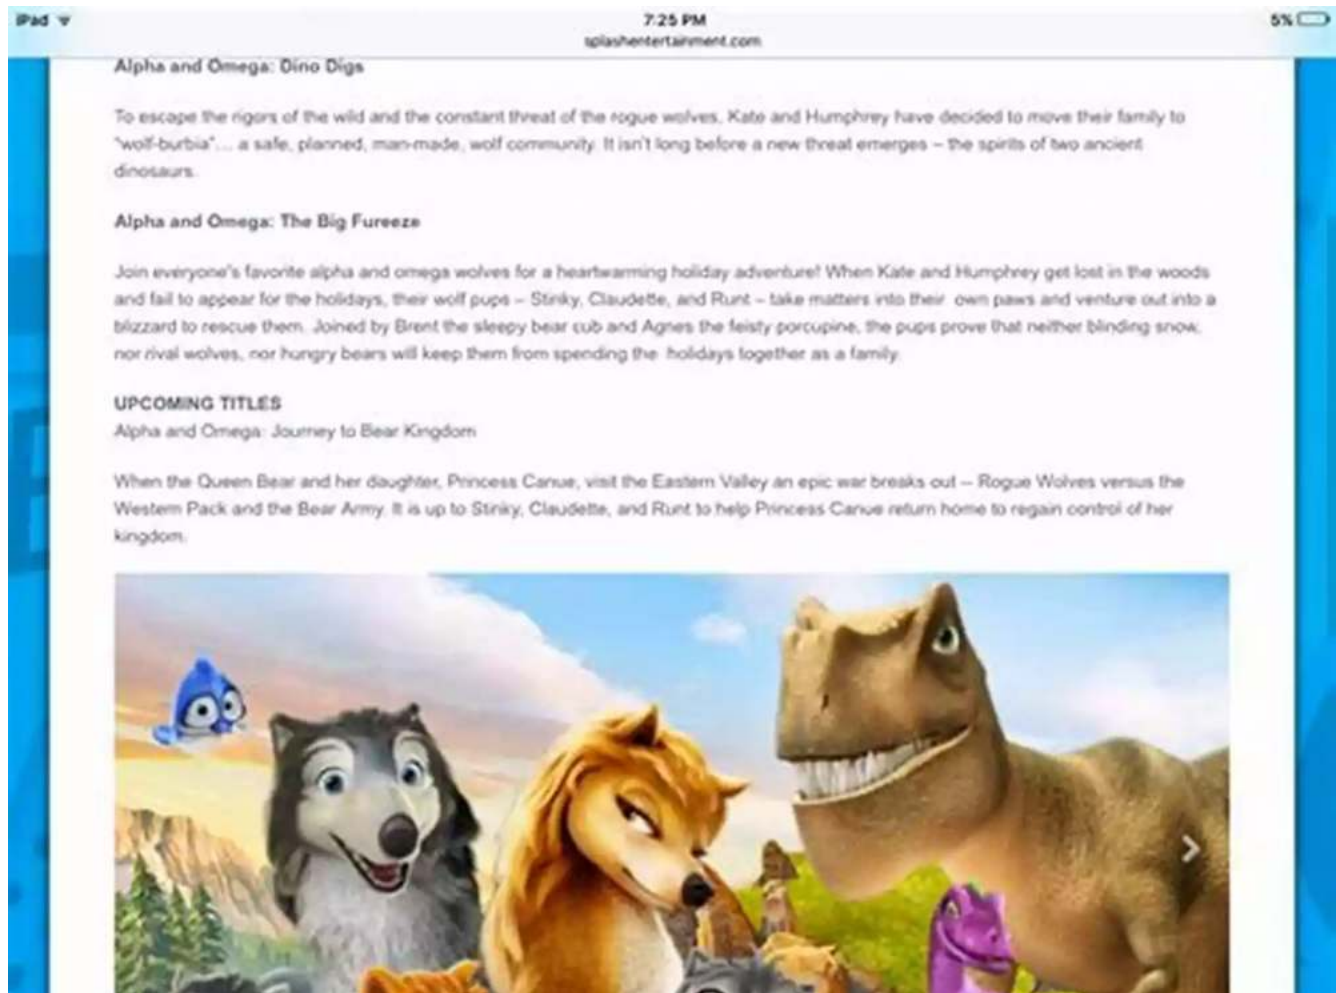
iPad

7:25 PM
splashentertainment.com

5%

Alpha and Omega: Dino Digs

To escape the rigors of the wild and the constant threat of the rogue wolves, Kate and Humphrey have decided to move their family to "wolf-burbia"... a safe, planned, man-made, wolf community. It isn't long before a new threat emerges – the spirits of two ancient dinosaurs.

Alpha and Omega: The Big Fureeze

Join everyone's favorite alpha and omega wolves for a heartwarming holiday adventure! When Kate and Humphrey get lost in the woods and fail to appear for the holidays, their wolf pups – Stinky, Claudette, and Runt – take matters into their own paws and venture out into a blizzard to rescue them. Joined by Brent the sleepy bear cub and Agnes the feisty porcupine, the pups prove that neither blinding snow, nor rival wolves, nor hungry bears will keep them from spending the holidays together as a family.

UPCOMING TITLES
Alpha and Omega: Journey to Bear Kingdom

When the Queen Bear and her daughter, Princess Canue, visit the Eastern Valley an epic war breaks out -- Rogue Wolves versus the Western Pack and the Bear Army. It is up to Stinky, Claudette, and Runt to help Princess Canue return home to regain control of her kingdom.